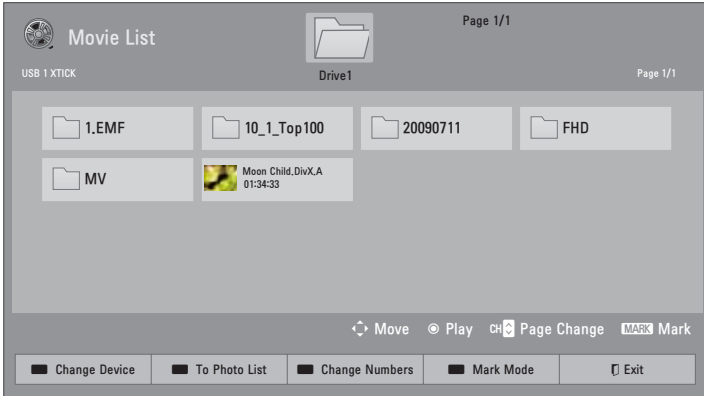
Movie List

Page 1/1

USB 1 XTICK

Drive1

Page 1/1

1.EMF

10_1_Top100

20090711

FHD

MV

Moon Child.DivX.A
01:34:33

Move Play CH Page Change MARK Mark

Change Device

To Photo List

Change Numbers

Mark Mode

Exit